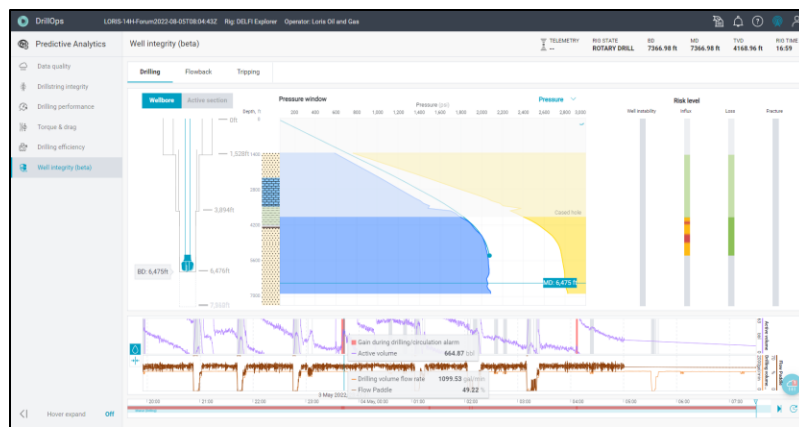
DrillOps LORIS-14H-Forum2022-08-05T08:04:43Z Rig: DELFI Explorer Operator: Loris Oil and Gas

Predictive Analytics

Well integrity (beta)

TELEMETRY
—

RIG STATE
ROTARY DRILL

BD
7366.98 ft

MD
7366.98 ft

TVD
4168.96 ft

RIG TIME
16:59

Data quality
Drillstring integrity
Drilling performance
Torque & drag
Drilling efficiency
Well integrity (beta)

Drilling Flowback Tripping

Wellbore Active section

Depth, ft

0ft
1,528ft
3,894ft
6,476ft
7,368ft

BD: 6,475ft

Pressure window

Pressure [psi]

Pressure

200 400 600 800 1,000 1,200 1,400 1,600 1,800 2,000 2,200 2,400 2,600 2,800 3,000

1000
2000
3000
4000
5000
6000
7000

Cased hole

MD: 6,475 ft

Risk level

Well instability Influx Loss Fracture

Gain during drilling/circulation alarm
— Active volume 664.87 bbl
— Drilling volume flow rate 1099.53 gal/min
— Flow Paddle 49.22 %

3 May 2022 04 May, 00:00

20:00 21:00 22:00 23:00 00:00 01:00 02:00 03:00 04:00 05:00 06:00 07:00

Hover expand Off